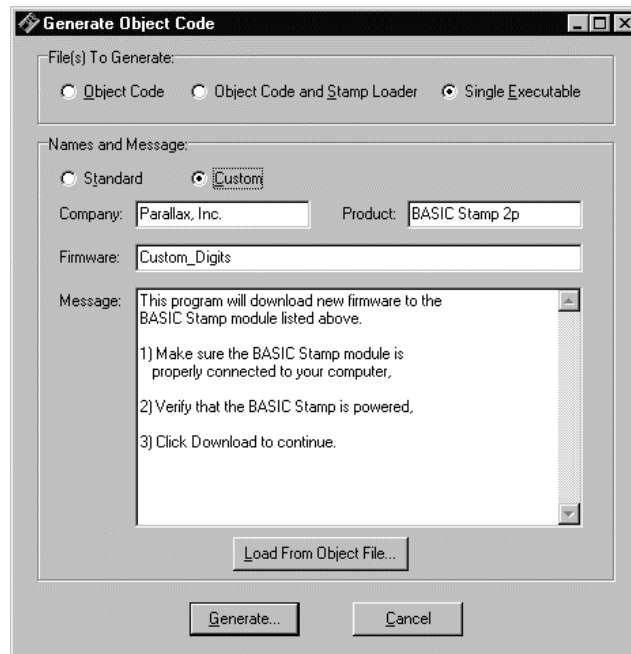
Generate Object Code

File(s) To Generate:

Object Code
Object Code and Stamp Loader
Single Executable

Names and Message:

Standard
Custom

Company: Parallax, Inc.
Product: BASIC Stamp 2p

Firmware: Custom_Digits

Message: This program will download new firmware to the BASIC Stamp module listed above.

1) Make sure the BASIC Stamp module is properly connected to your computer,

2) Verify that the BASIC Stamp is powered,

3) Click Download to continue.

Load From Object File...

Generate...
Cancel